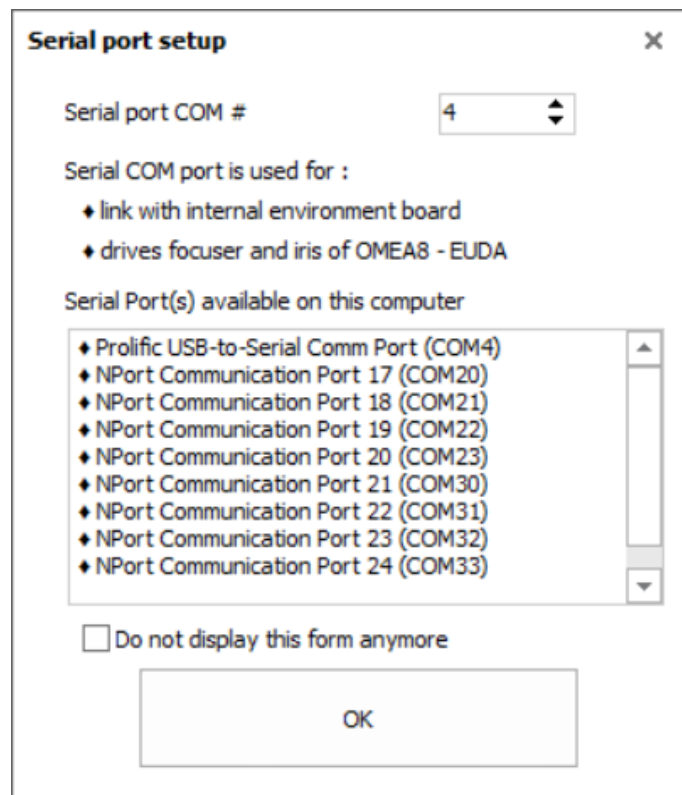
Serial port setup

×

Serial port COM #

4

Serial COM port is used for :

♦ link with internal environment board

♦ drives focuser and iris of OMEA8 - EUDA

Serial Port(s) available on this computer

♦ Prolific USB-to-Serial Comm Port (COM4)
♦ NPort Communication Port 17 (COM20)
♦ NPort Communication Port 18 (COM21)
♦ NPort Communication Port 19 (COM22)
♦ NPort Communication Port 20 (COM23)
♦ NPort Communication Port 21 (COM30)
♦ NPort Communication Port 22 (COM31)
♦ NPort Communication Port 23 (COM32)
♦ NPort Communication Port 24 (COM33)

Do not display this form anymore

OK